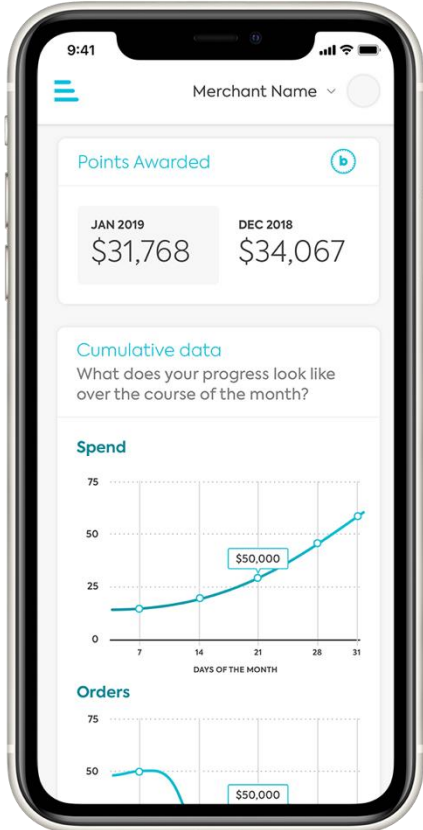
9:41

Merchant Name

Points Awarded

b

JAN 2019
$31,768

DEC 2018
$34,067

Cumulative data
What does your progress look like over the course of the month?

Spend

75
50
25
0

$50,000

7
14
21
28
31

DAYS OF THE MONTH

Orders

75
50

$50,000